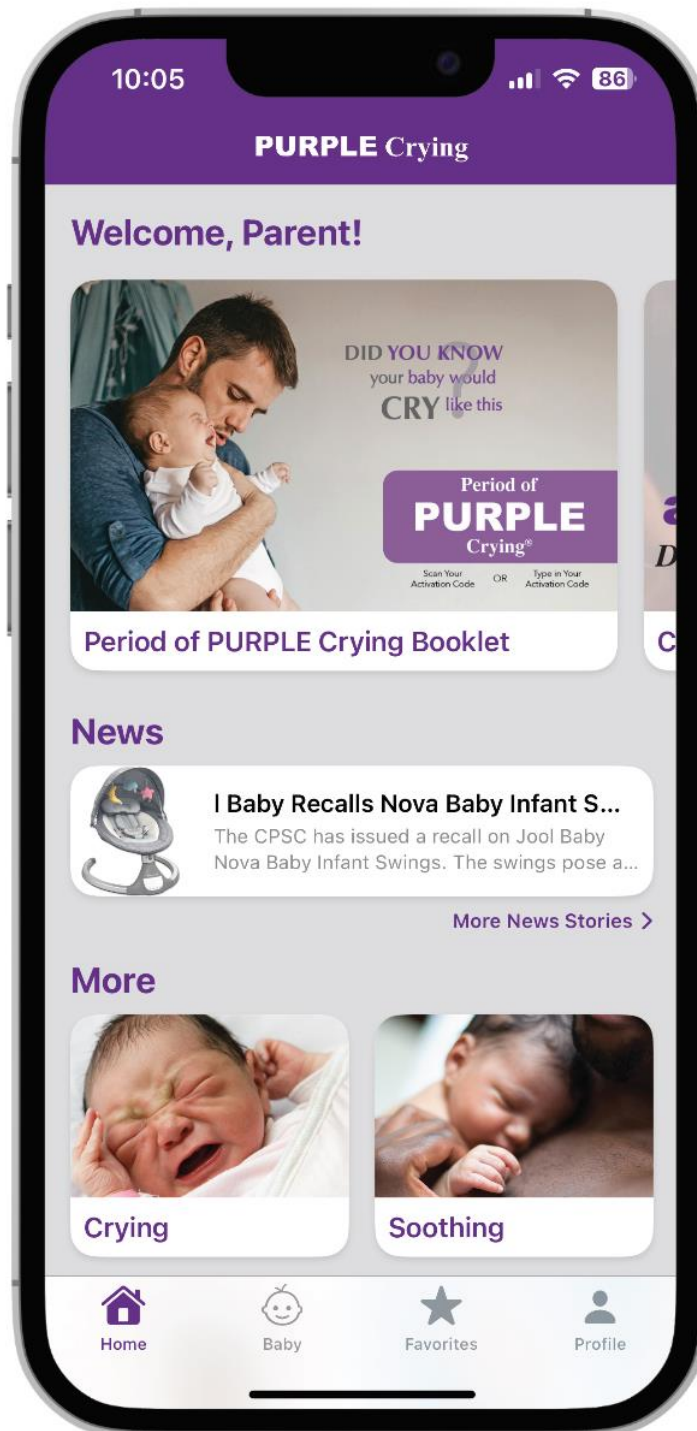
10:05

86

PURPLE Crying

Welcome, Parent!

DID YOU KNOW your baby would CRY like this

Period of PURPLE Crying®

Scan Your Activation Code OR Type in Your Activation Code

Period of PURPLE Crying Booklet

a
D

C

News

l Baby Recalls Nova Baby Infant S...
The CPSC has issued a recall on Jool Baby Nova Baby Infant Swings. The swings pose a...

More News Stories >

More

Crying

Soothing

Home Baby Favorites Profile